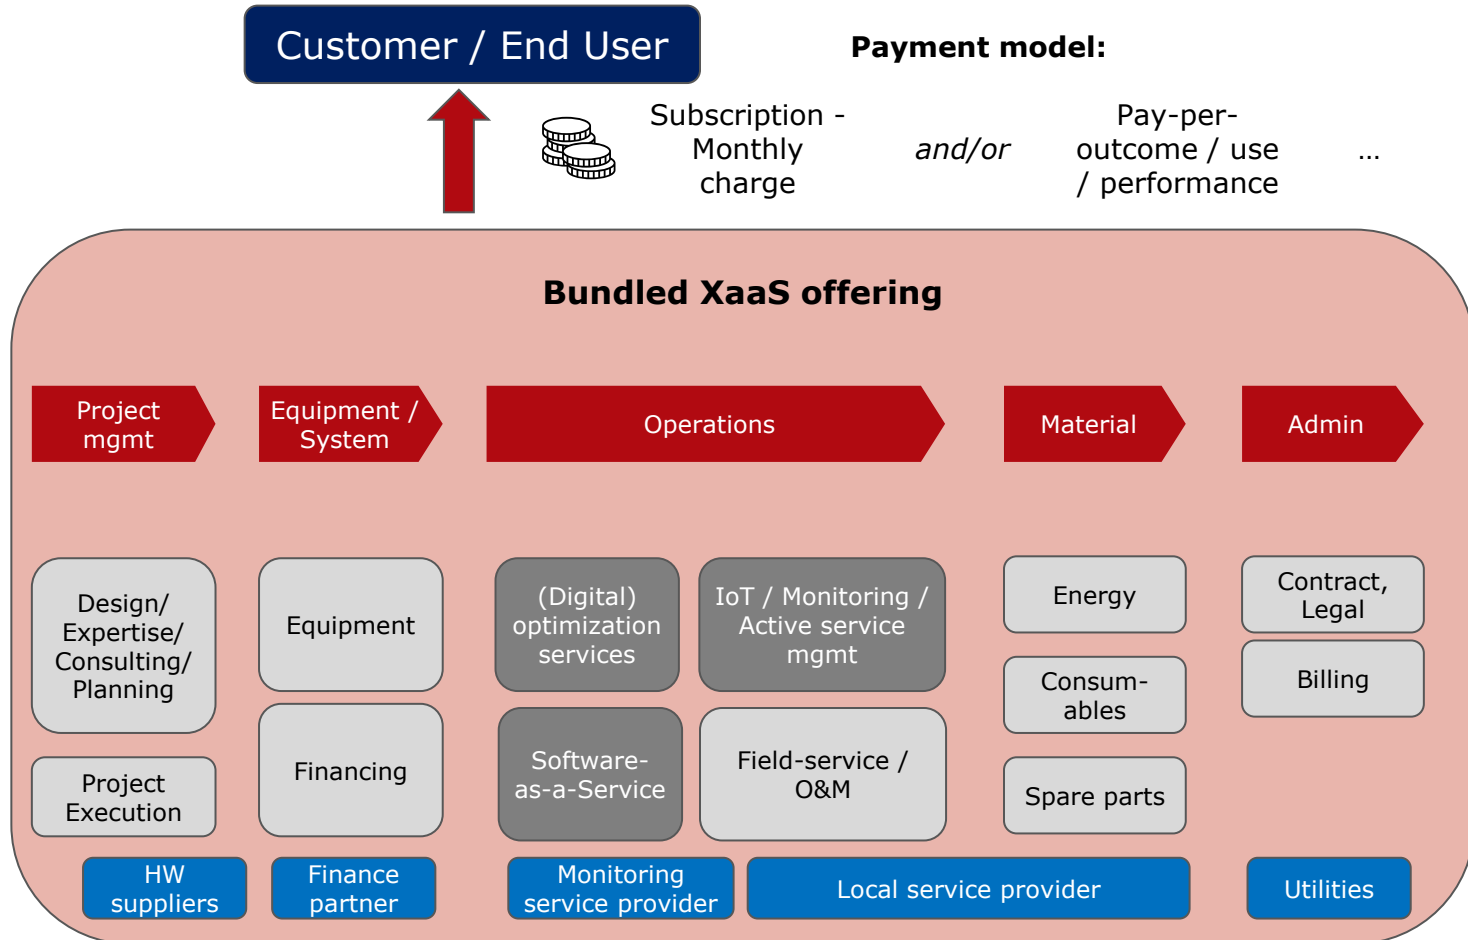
Customer / End User

Payment model:

Subscription - Monthly charge

and/or

Pay-per-outcome / use / performance

...

Bundled XaaS offering

Project mgmt

Equipment / System

Operations

Material

Admin

Design/ Expertise/ Consulting/ Planning

Project Execution

Equipment

Financing

(Digital) optimization services

IoT / Monitoring / Active service mgmt

Software-as-a-Service

Field-service / O&M

Energy

Consum-ables

Spare parts

Contract, Legal

Billing

HW suppliers

Finance partner

Monitoring service provider

Local service provider

Utilities